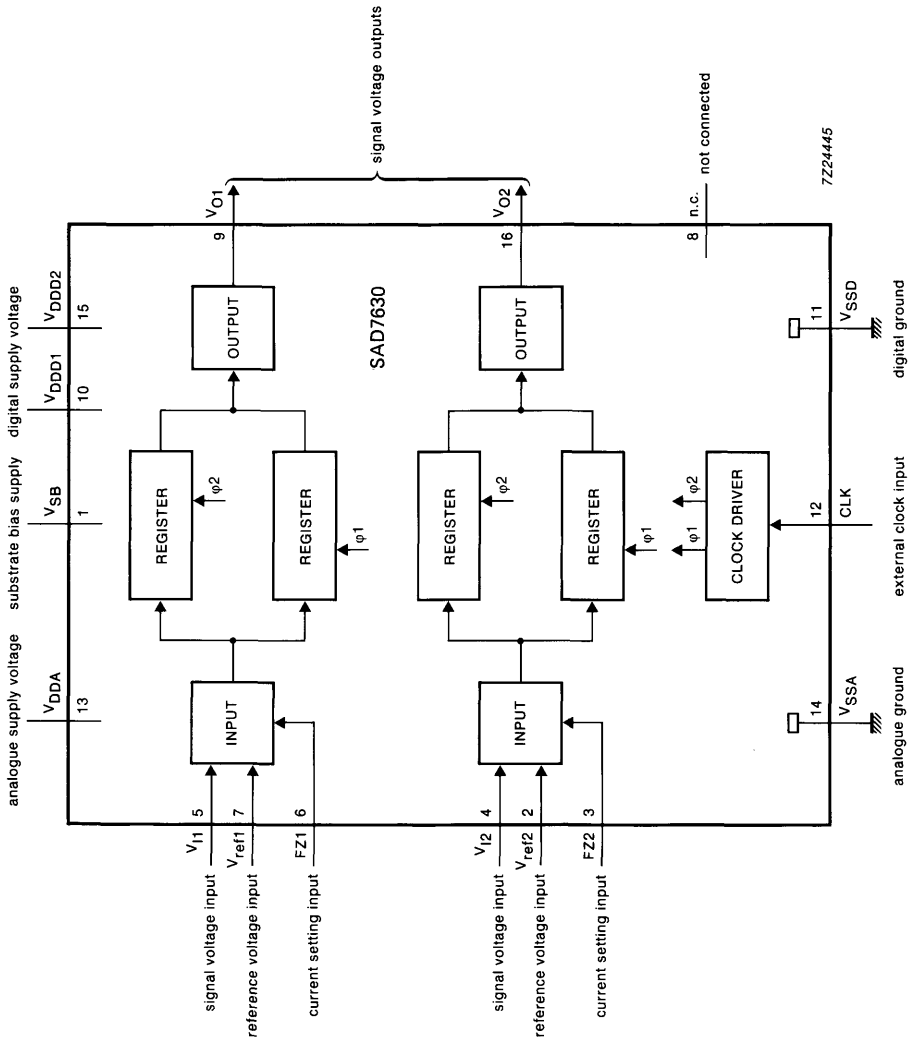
analogue supply voltage
substrate bias supply
digital supply voltage
$V_{DDA}$
13
$V_{SB}$
1
$V_{DDD1}$
10
$V_{DDD2}$
15
signal voltage outputs
$V_{O1}$
9
$V_{O2}$
16
n.c.
8
not connected
7Z24445
SAD7630
INPUT
REGISTER
$\varphi 2$
REGISTER
$\varphi 1$
OUTPUT
INPUT
REGISTER
$\varphi 2$
REGISTER
$\varphi 1$
OUTPUT
$\varphi 1$
$\varphi 2$
CLOCK DRIVER
signal voltage input
$V_{I1}$
5
reference voltage input
$V_{ref1}$
7
current setting input
FZ1
6
signal voltage input
$V_{I2}$
4
reference voltage input
$V_{ref2}$
2
current setting input
FZ2
3
14
$V_{SSA}$
analogue ground
12
CLK
external clock input
11
$V_{SSD}$
digital ground